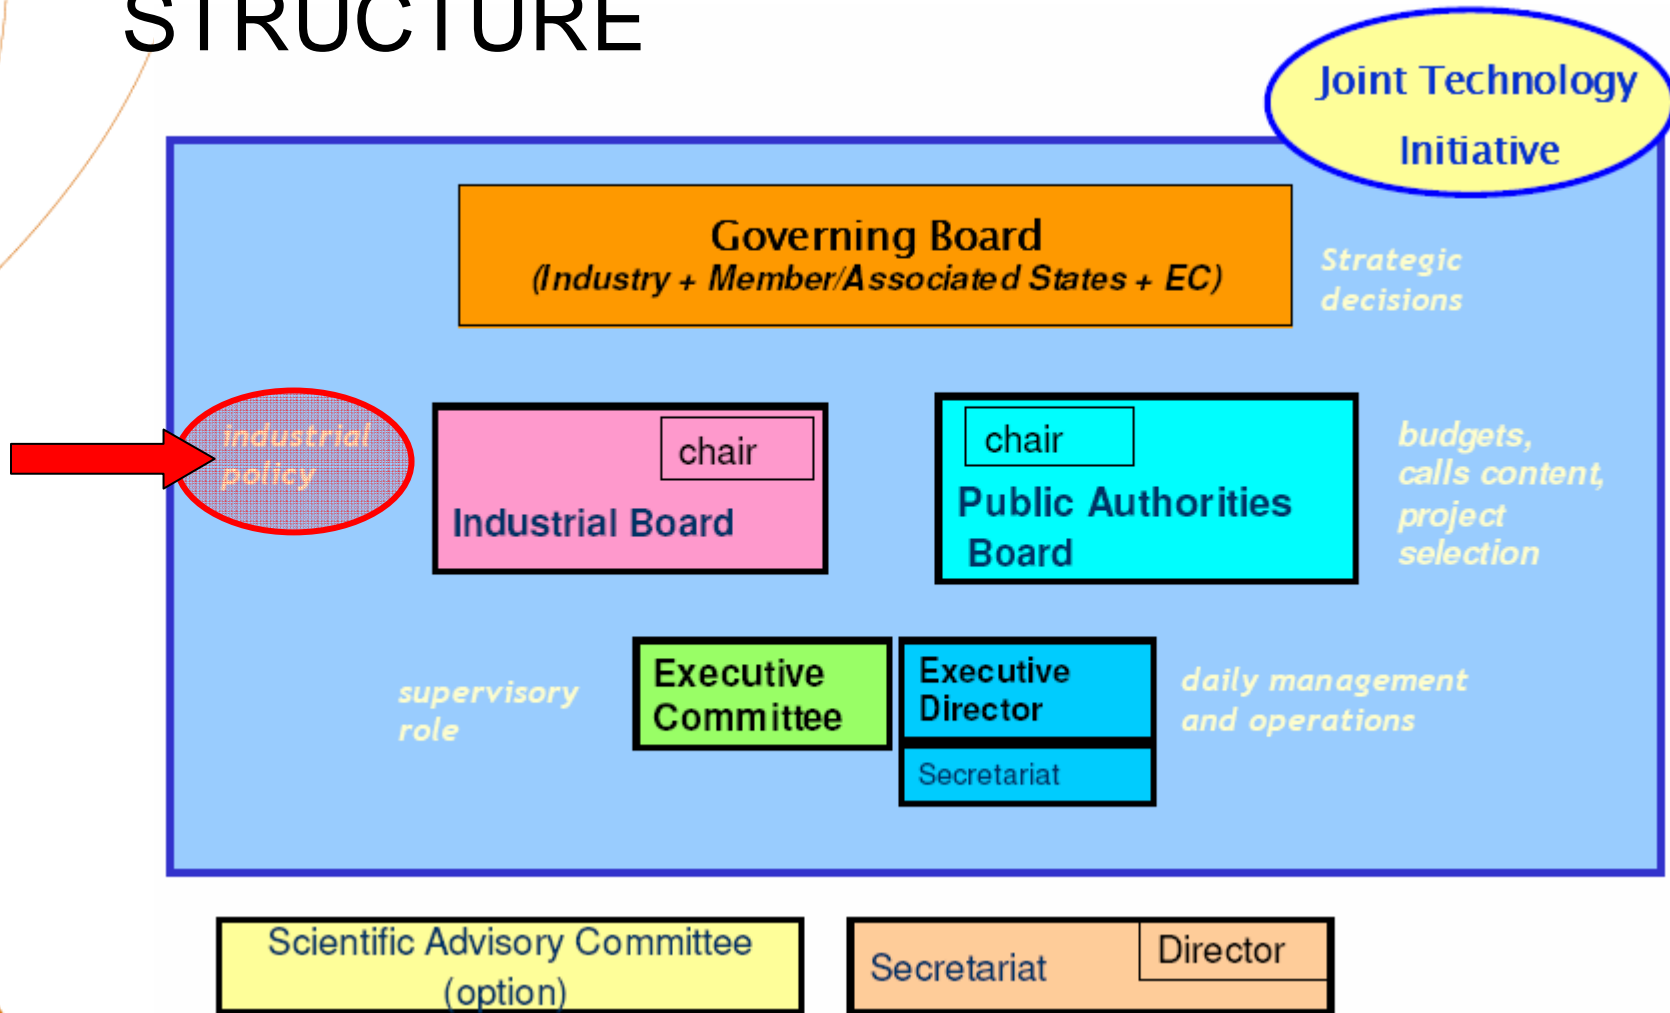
STRUCTURE

Joint Technology Initiative

Governing Board
(Industry + Member/Associated States + EC)

Strategic decisions

industrial policy

chair
Industrial Board

chair
Public Authorities Board

budgets, calls content, project selection

supervisory role

Executive Committee

Executive Director

Secretariat

daily management and operations

Scientific Advisory Committee (option)

Secretariat

Director